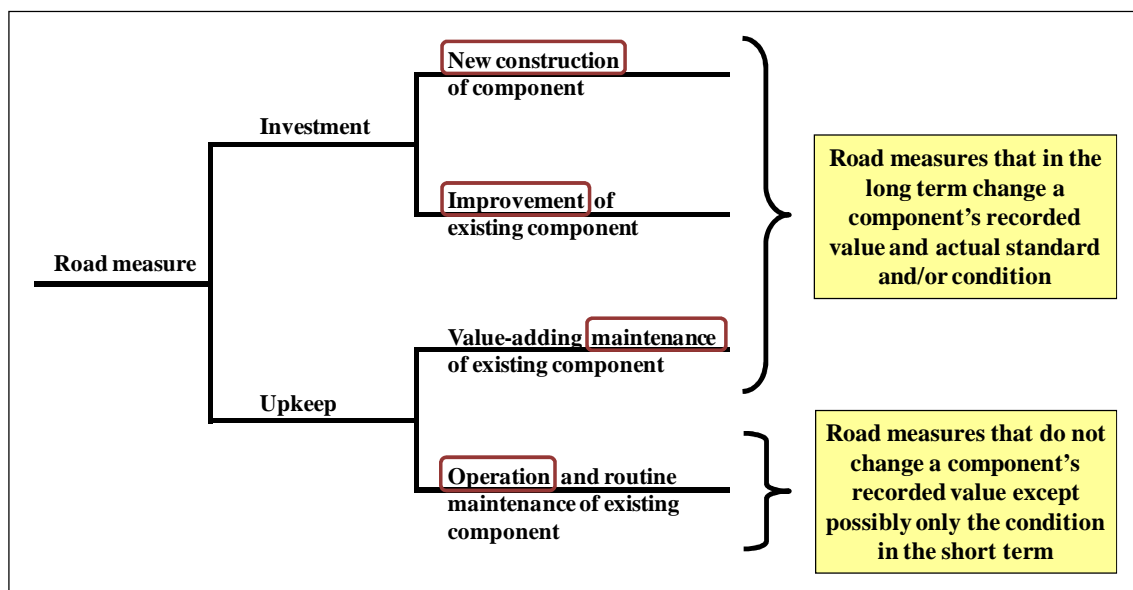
Road measure

Investment

New construction of component

Improvement of existing component

Upkeep

Value-adding maintenance of existing component

Operation and routine maintenance of existing component

Road measures that in the long term change a component's recorded value and actual standard and/or condition

Road measures that do not change a component's recorded value except possibly only the condition in the short term